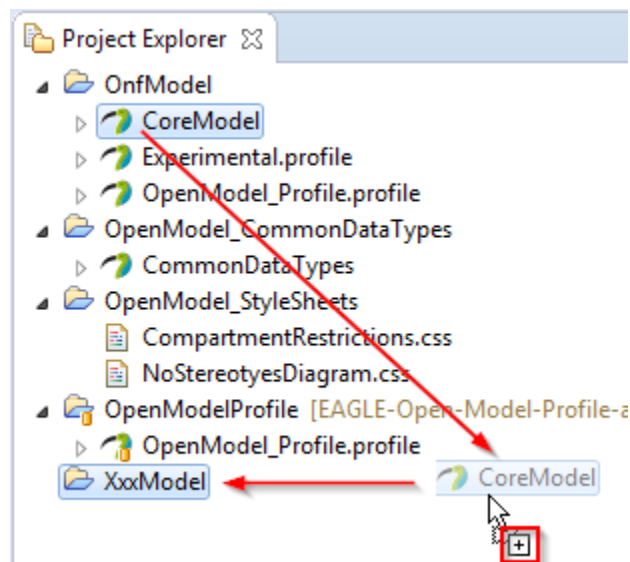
Project Explorer ☒

OnfModel
CoreModel
Experimental.profile
OpenModel_Profile.profile
OpenModel_CommonDataTypes
CommonDataTypes
OpenModel_StyleSheets
CompartmentRestrictions.css
NoStereotyesDiagram.css
OpenModelProfile [EAGLE-Open-Model-Profile-a
OpenModel_Profile.profile
XxxModel
CoreModel